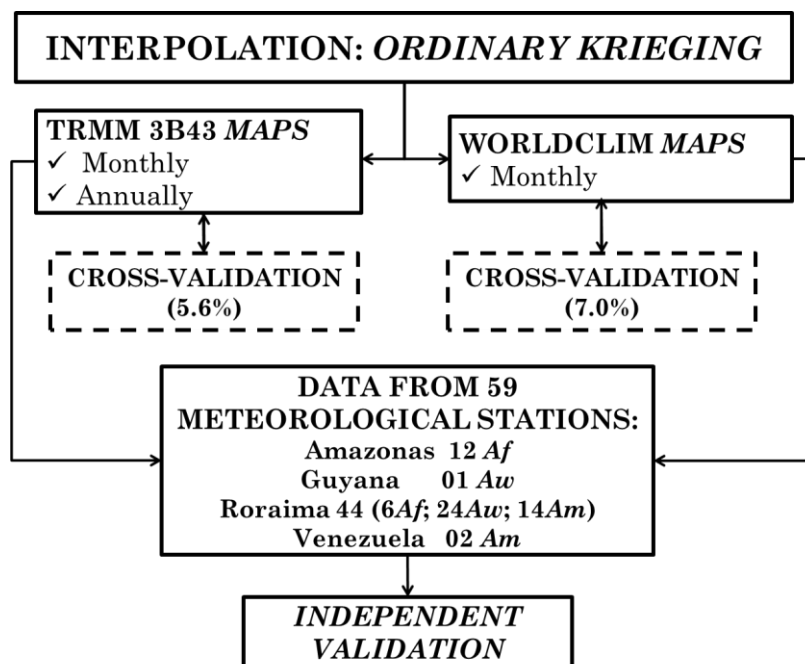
INTERPOLATION: ORDINARY KRIEGING

TRMM 3B43 MAPS
✓ Monthly
✓ Annually

WORLDCLIM MAPS
✓ Monthly

CROSS-VALIDATION (5.6%)

CROSS-VALIDATION (7.0%)

DATA FROM 59 METEOROLOGICAL STATIONS:
Amazonas 12 Af
Guyana 01 Aw
Roraima 44 (6Af; 24Aw; 14Am)
Venezuela 02 Am

INDEPENDENT VALIDATION